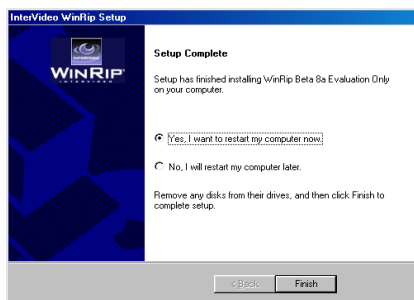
InterVideo WinRip Setup

WINRIP

Setup Complete

Setup has finished installing WinRip Beta 8a Evaluation Only on your computer.

Yes, I want to restart my computer now.

No, I will restart my computer later.

Remove any disks from their drives, and then click Finish to complete setup.

< Back

Finish